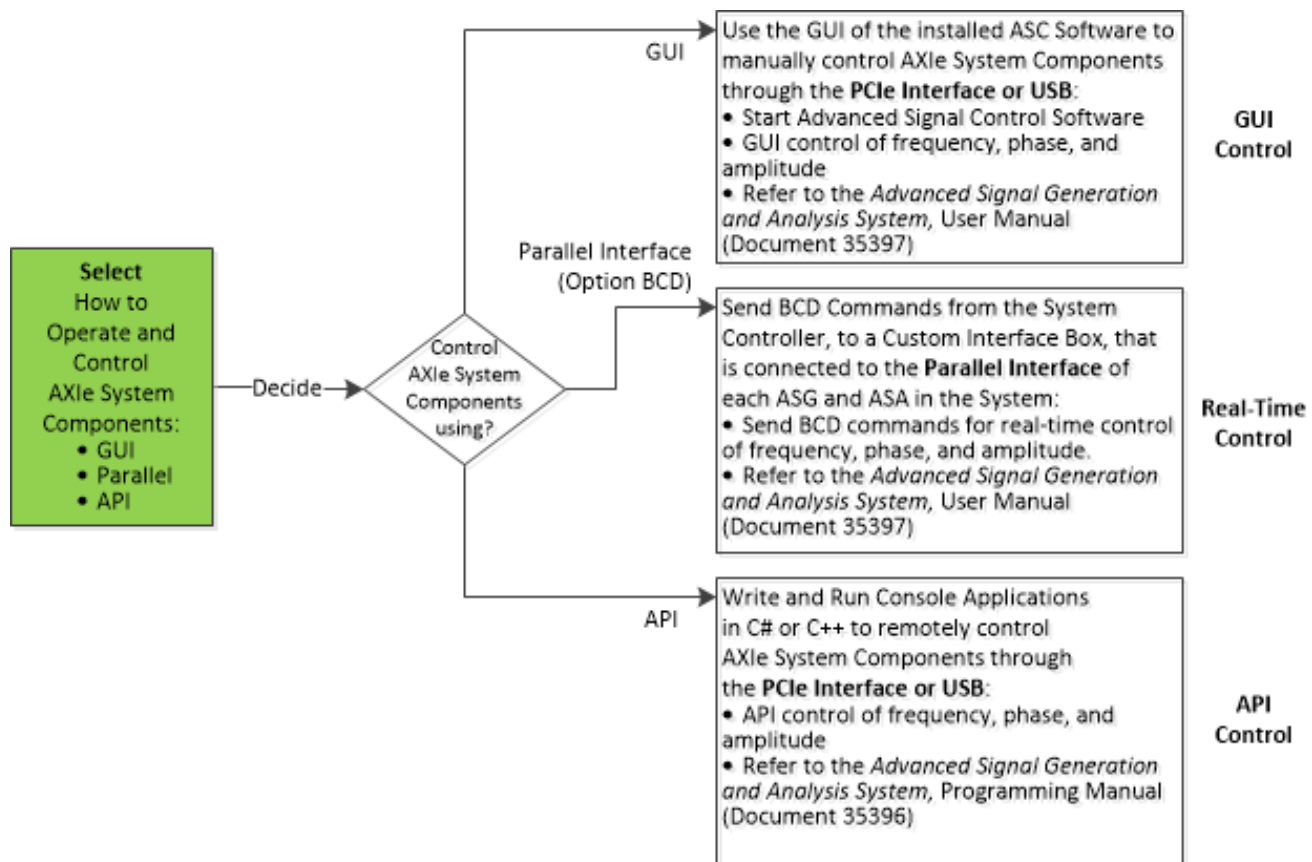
**Select**
How to Operate and Control AXIe System Components:
• GUI
• Parallel
• API

Decide

Control AXIe System Components using?

GUI

Use the GUI of the installed ASC Software to manually control AXIe System Components through the **PCIe Interface or USB**:
• Start Advanced Signal Control Software
• GUI control of frequency, phase, and amplitude
• Refer to the *Advanced Signal Generation and Analysis System,* User Manual (Document 35397)

**GUI Control**

Parallel Interface (Option BCD)

Send BCD Commands from the System Controller, to a Custom Interface Box, that is connected to the **Parallel Interface** of each ASG and ASA in the System:
• Send BCD commands for real-time control of frequency, phase, and amplitude.
• Refer to the *Advanced Signal Generation and Analysis System,* User Manual (Document 35397)

**Real-Time Control**

API

Write and Run Console Applications in C# or C++ to remotely control AXIe System Components through the **PCIe Interface or USB**:
• API control of frequency, phase, and amplitude
• Refer to the *Advanced Signal Generation and Analysis System,* Programming Manual (Document 35396)

**API Control**